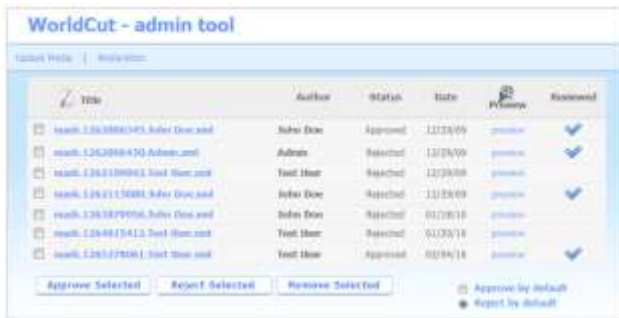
WorldCut - admin tool

Upload Media | Moderation

| | Title | Author | Status | Date | Preview | Reviewed |
|---|---|---|---|---|---|---|
| | mash.1262888545.John Doe.xml | John Doe | Approved | 12/29/09 | preview | ✓ |
| | mash.1262888430.Admin.xml | Admin | Rejected | 12/29/09 | preview | ✓ |
| | mash.1262108842.Test User.xml | Test User | Rejected | 12/29/09 | preview | |
| | mash.1262113880.John Doe.xml | John Doe | Rejected | 12/29/09 | preview | ✓ |
| | mash.1262870956.John Doe.xml | John Doe | Rejected | 01/18/10 | preview | |
| | mash.1264815412.Test User.xml | Test User | Rejected | 01/30/10 | preview | |
| | mash.1265278861.Test User.xml | Test User | Approved | 02/04/10 | preview | ✓ |

Approve Selected | Reject Selected | Remove Selected

Approve by default
Reject by default